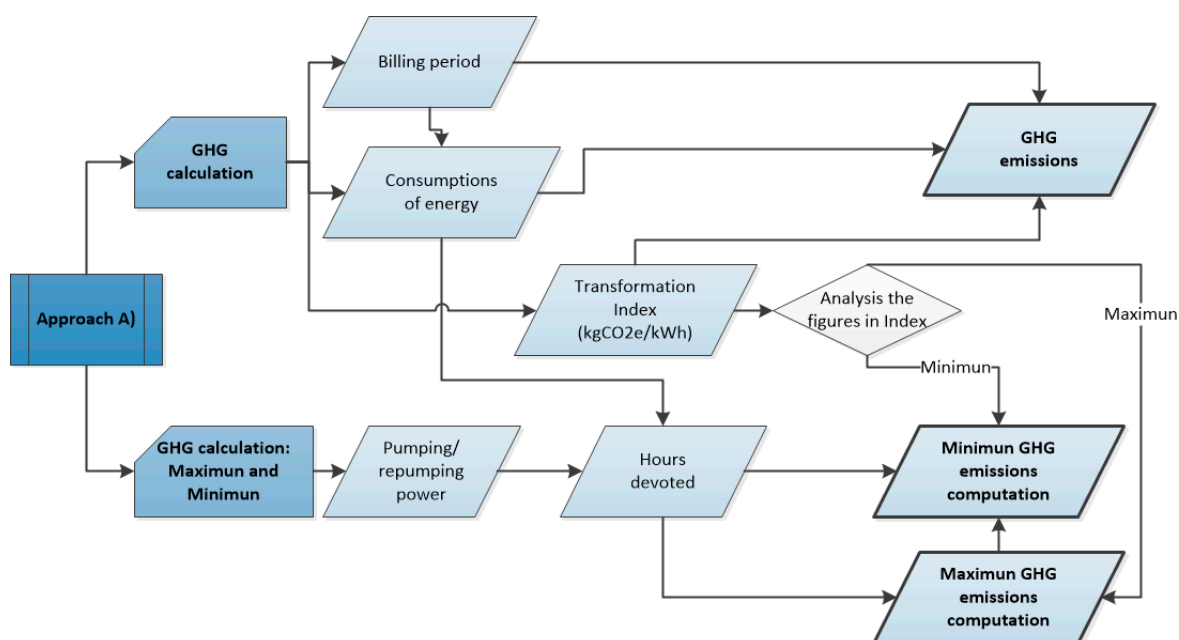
Billing period

GHG emissions

GHG calculation

Consumptions of energy

Approach A)

Transformation Index (kgCO2e/kWh)

Analysis the figures in Index

Maximun

Minimun

GHG calculation: Maximun and Minimun

Pumping/ repumping power

Hours devoted

Minimun GHG emissions computation

Maximun GHG emissions computation